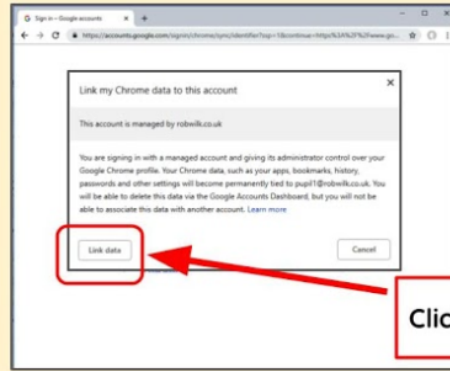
G Sign in – Google accounts ×
+
https://accounts.google.com/signin/chrome/sync/identifier?ssp=1&continue=https%3A%2F%2Fwww.go...

Link my Chrome data to this account
×

This account is managed by robwilk.co.uk

You are signing in with a managed account and giving its administrator control over your Google Chrome profile. Your Chrome data, such as your apps, bookmarks, history, passwords and other settings will become permanently tied to pupil1@robwilk.co.uk. You will be able to delete this data via the Google Accounts Dashboard, but you will not be able to associate this data with another account. Learn more

Link data
Cancel

Clic